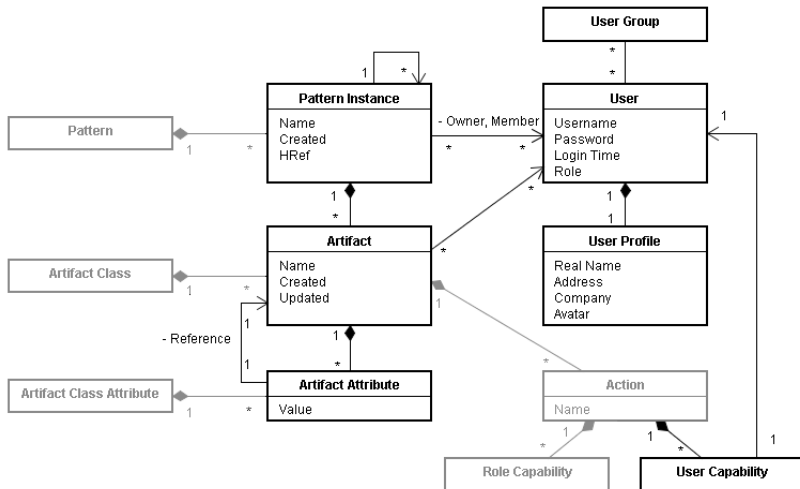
User Group

*

*

1 *

Pattern Instance

Name
Created
HRef

- Owner, Member

* *

User

Username
Password
Login Time
Role

1

Pattern

1 *

1

*

*

1

Artifact

Name
Created
Updated

User Profile

Real Name
Address
Company
Avatar

Artifact Class

1 *

*

1

- Reference

1

1

1

*

*

Artifact Attribute

Value

Action

Name

Artifact Class Attribute

1 *

* 1

1

*

1

Role Capability

User Capability